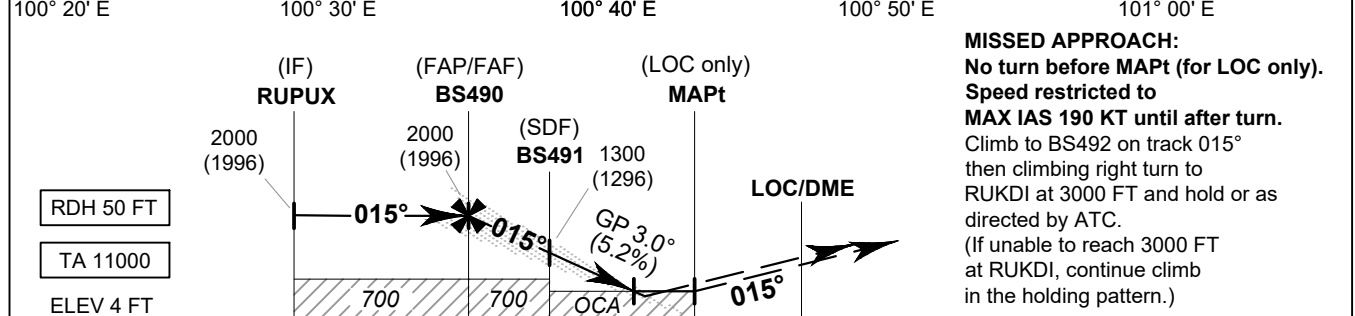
100° 20' E 100° 30' E 100° 40' E 100° 50' E 101° 00' E

(IF)
RUPUX

(FAP/FAF)
BS490

(LOC only)
MAPt

2000
(1996)

2000
(1996)

(SDF)
BS491

1300
(1296)

LOC/DME

RDH 50 FT

TA 11000

ELEV 4 FT

015°

015°

GP 3.0°
(5.2%)

015°

700

700

OCA

MISSED APPROACH:
No turn before MAPt (for LOC only).
Speed restricted to
MAX IAS 190 KT until after turn.
Climb to BS492 on track 015° then climbing right turn to RUKDI at 3000 FT and hold or as directed by ATC.
(If unable to reach 3000 FT at RUKDI, continue climb in the holding pattern.)